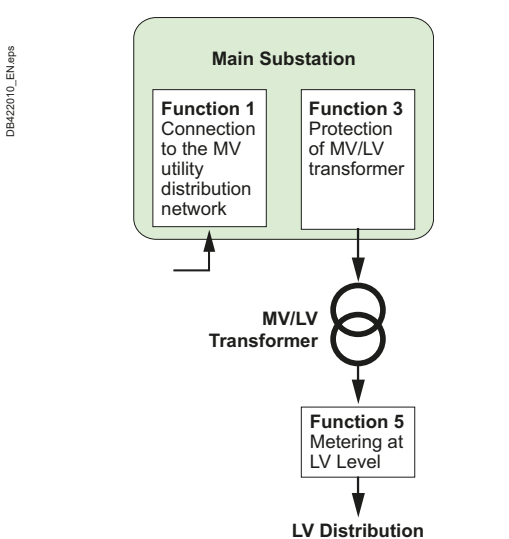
DB422010_EN.eps

Main Substation

Function 1
Connection to the MV utility distribution network

Function 3
Protection of MV/LV transformer

MV/LV Transformer

Function 5
Metering at LV Level

LV Distribution